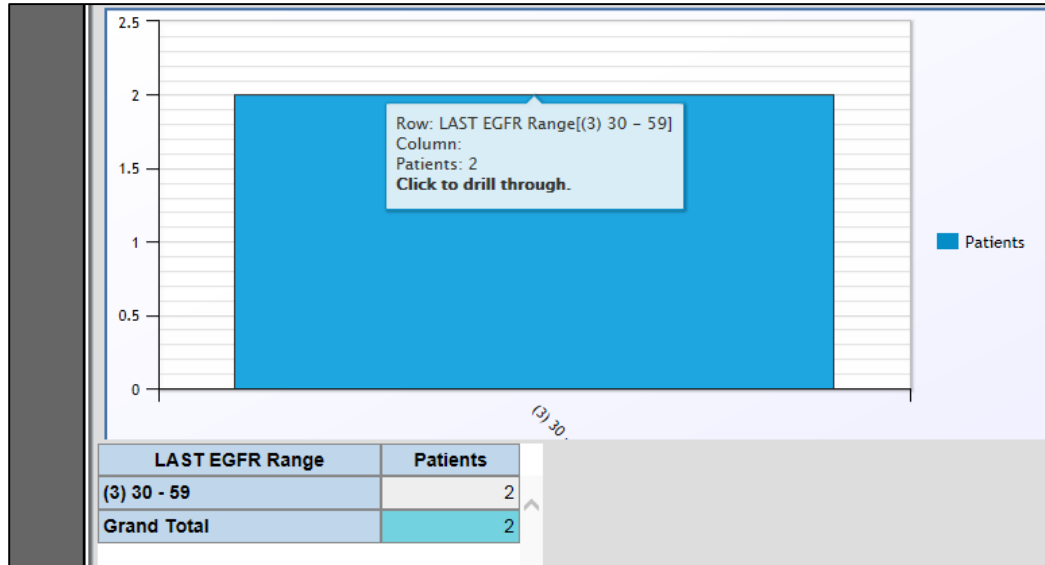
2.5
2
1.5
1
0.5
0

Row: LAST EGFR Range[(3) 30 – 59]
Column:
Patients: 2
**Click to drill through.**

Patients

(3) 30 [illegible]

| LAST EGFR Range | Patients |
|---|---|
| (3) 30 - 59 | 2 |
| Grand Total | 2 |